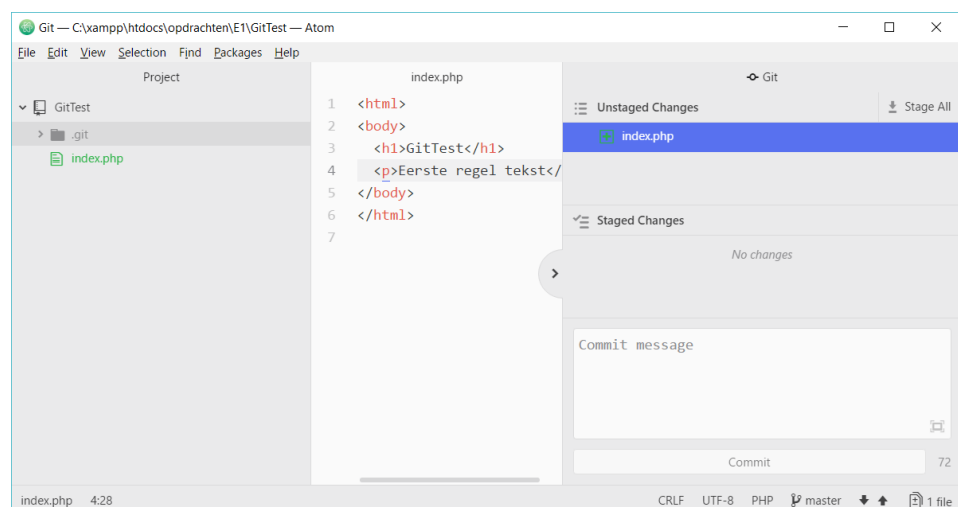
Git — C:\xampp\htdocs\opdrachten\E1\GitTest — Atom

File Edit View Selection Find Packages Help

Project

GitTest

.git

index.php

index.php

1 <html>
2 <body>
3 <h1>GitTest</h1>
4 <p>Eerste regel tekst</
5 </body>
6 </html>
7

Git

Unstaged Changes

Stage All

index.php

Staged Changes

No changes

Commit message

Commit

72

index.php 4:28

CRLF UTF-8 PHP master

1 file